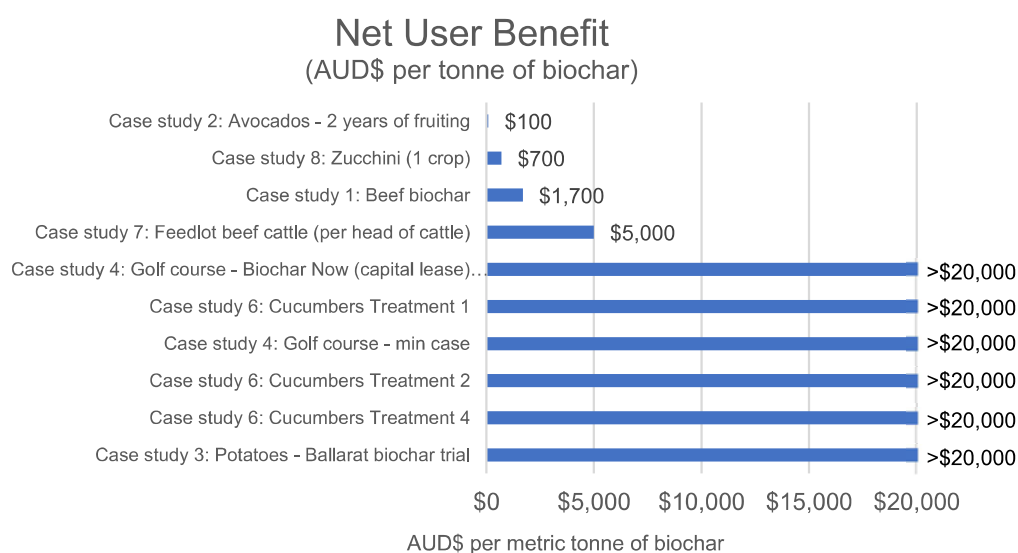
Net User Benefit
(AUD$ per tonne of biochar)

Case study 2: Avocados - 2 years of fruiting $100
Case study 8: Zucchini (1 crop) $700
Case study 1: Beef biochar $1,700
Case study 7: Feedlot beef cattle (per head of cattle) $5,000
Case study 4: Golf course - Biochar Now (capital lease)… >$20,000
Case study 6: Cucumbers Treatment 1 >$20,000
Case study 4: Golf course - min case >$20,000
Case study 6: Cucumbers Treatment 2 >$20,000
Case study 6: Cucumbers Treatment 4 >$20,000
Case study 3: Potatoes - Ballarat biochar trial >$20,000

$0 $5,000 $10,000 $15,000 $20,000

AUD$ per metric tonne of biochar